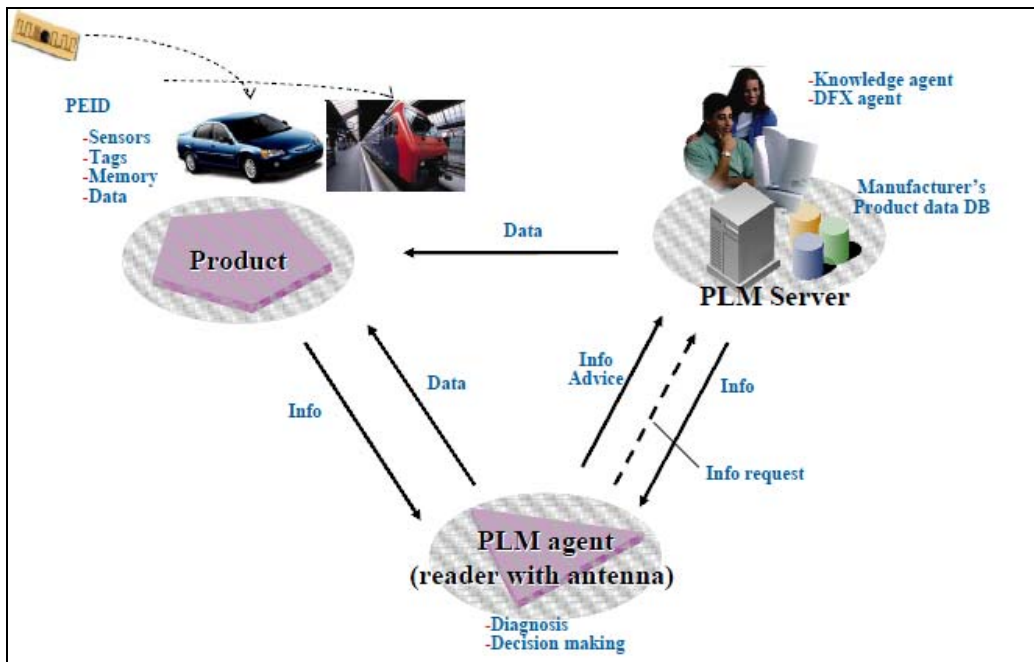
PEID
-Sensors
-Tags
-Memory
-Data

-Knowledge agent
-DFX agent

Manufacturer's Product data DB

Data

Product

PLM Server

Info
Advice

Info

Data

Info

Info request

PLM agent
(reader with antenna)

-Diagnosis
-Decision making